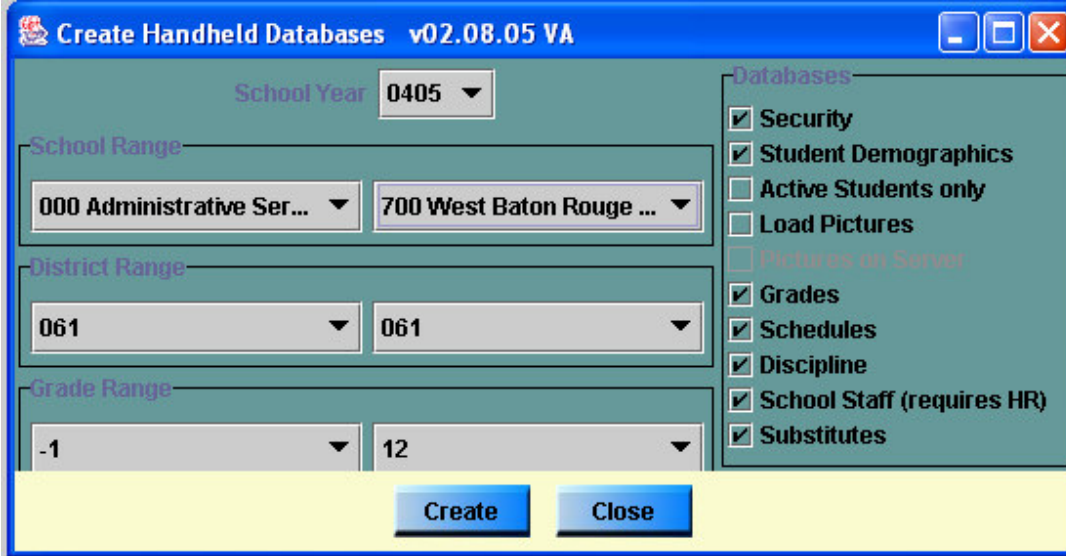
Create Handheld Databases v02.08.05 VA

School Year 0405

School Range
000 Administrative Ser...
700 West Baton Rouge ...

District Range
061
061

Grade Range
-1
12

Databases
Security
Student Demographics
Active Students only
Load Pictures
Pictures on Server
Grades
Schedules
Discipline
School Staff (requires HR)
Substitutes

Create
Close